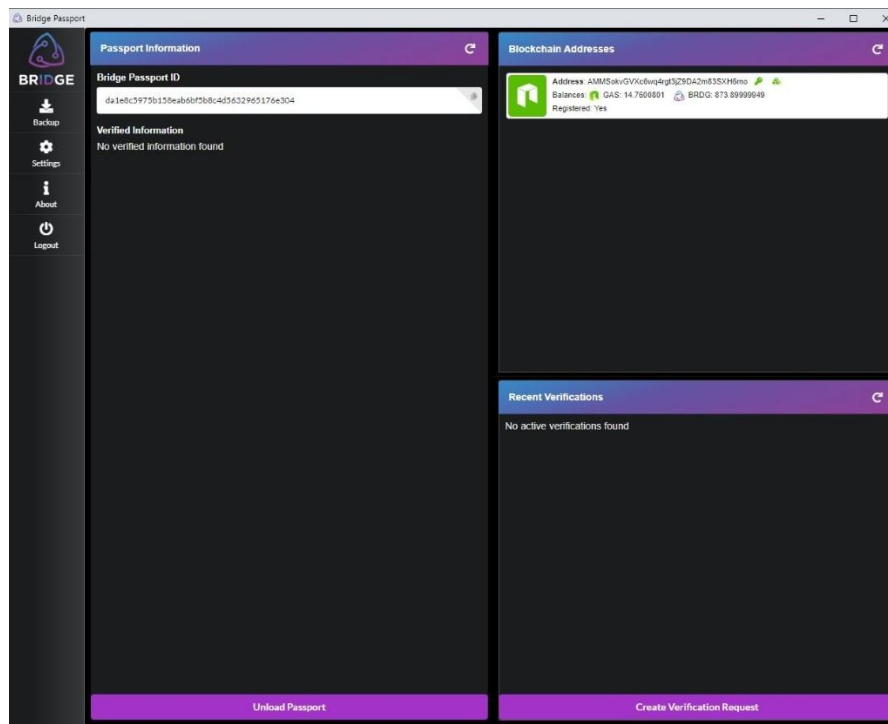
Bridge Passport

BRIDGE
Backup
Settings
About
Logout

Passport Information
Bridge Passport ID
da1e8c5975b158eab6bf5b8c4d5632965176e304
Verified Information
No verified information found

Unload Passport

Blockchain Addresses
Address: AMMSokvGVXc6wq4rgt3jZ9DA2m63SXH6mo
Balances: GAS: 14.7608801 BRDG: 873.89999949
Registered: Yes

Recent Verifications
No active verifications found

Create Verification Request